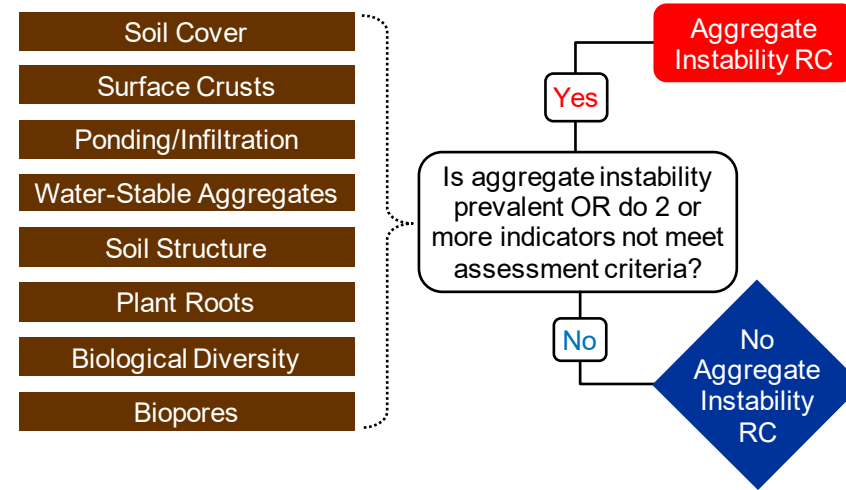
Soil Cover

Surface Crusts

Ponding/Infiltration

Water-Stable Aggregates

Soil Structure

Plant Roots

Biological Diversity

Biopores

Aggregate Instability RC

Yes

Is aggregate instability prevalent OR do 2 or more indicators not meet assessment criteria?

No

No Aggregate Instability RC